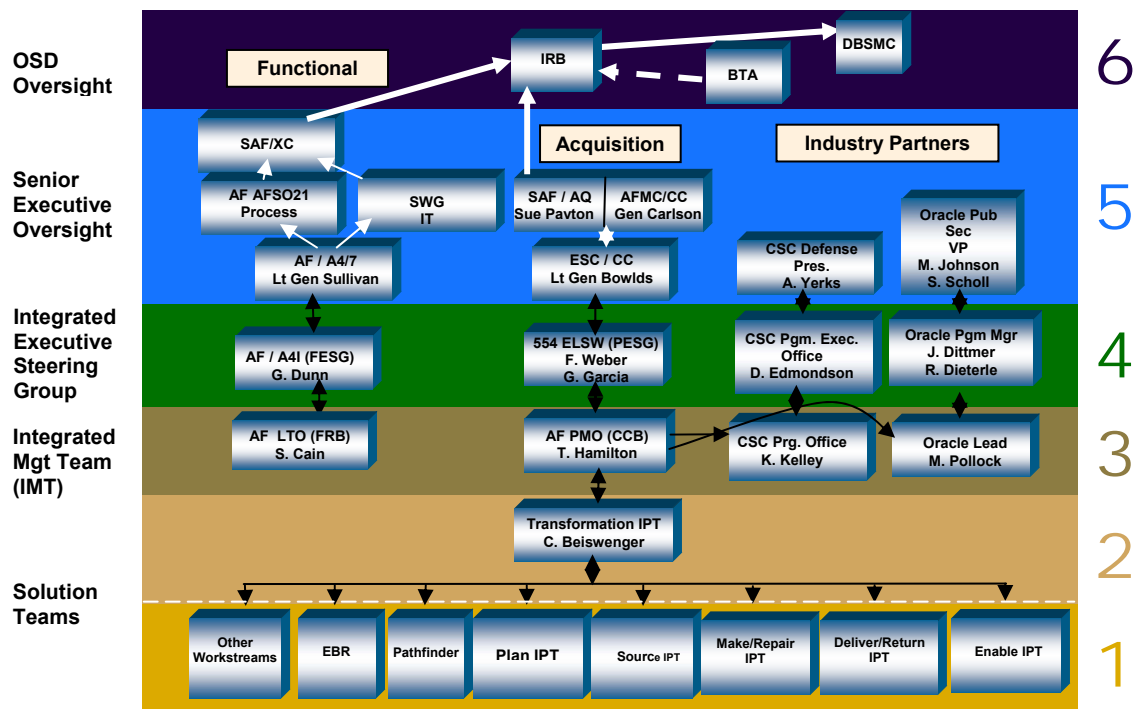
OSD Oversight

Functional

IRB

DBSMC

BTA

6

Senior Executive Oversight

SAF/XC

Acquisition

Industry Partners

AF AFSO21 Process

SWG IT

SAF / AQ Sue Pavton

AFMC/CC Gen Carlson

Oracle Pub Sec VP M. Johnson S. Scholl

CSC Defense Pres. A. Yerks

AF / A4/7 Lt Gen Sullivan

ESC / CC Lt Gen Bowlds

5

Integrated Executive Steering Group

AF / A4I (FESG) G. Dunn

554 ELSW (PESG) F. Weber G. Garcia

CSC Pgm. Exec. Office D. Edmondson

Oracle Pgm Mgr J. Dittmer R. Dieterle

4

Integrated Mgt Team (IMT)

AF LTO (FRB) S. Cain

AF PMO (CCB) T. Hamilton

CSC Prg. Office K. Kelley

Oracle Lead M. Pollock

3

Transformation IPT C. Beiswenger

2

Solution Teams

Other Workstreams

EBR

Pathfinder

Plan IPT

Source IPT

Make/Repair IPT

Deliver/Return IPT

Enable IPT

1